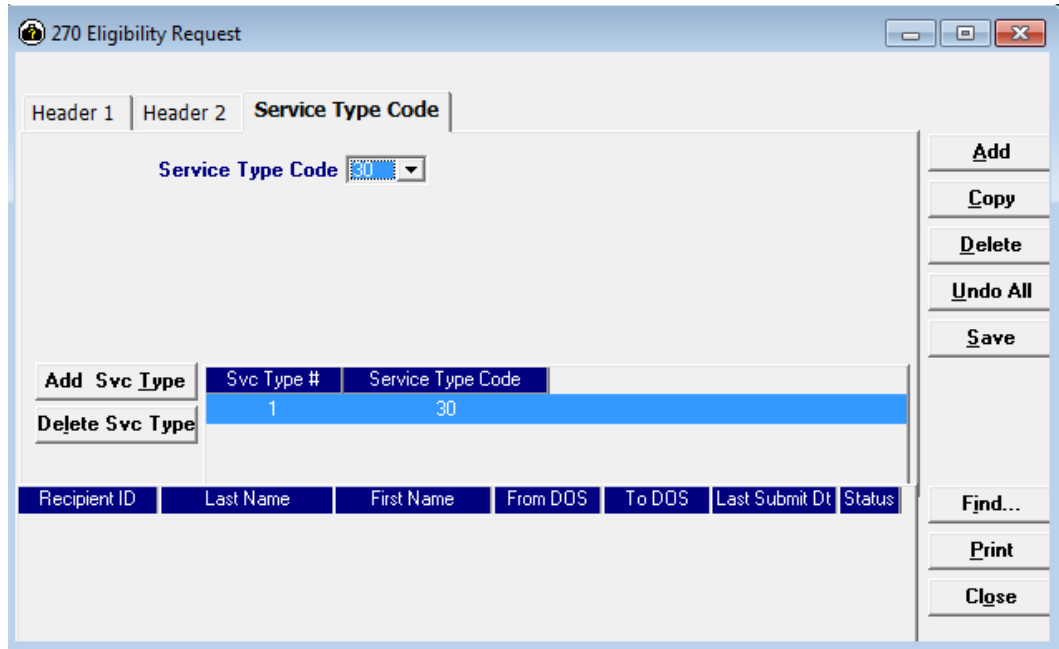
270 Eligibility Request

Header 1 | Header 2 | Service Type Code

Service Type Code 30

Add
Copy
Delete
Undo All
Save

Add Svc Type
Delete Svc Type

| Svc Type # | Service Type Code |
|---|---|
| 1 | 30 |

| Recipient ID | Last Name | First Name | From DOS | To DOS | Last Submit Dt | Status |
|---|---|---|---|---|---|---|

Find...
Print
Close